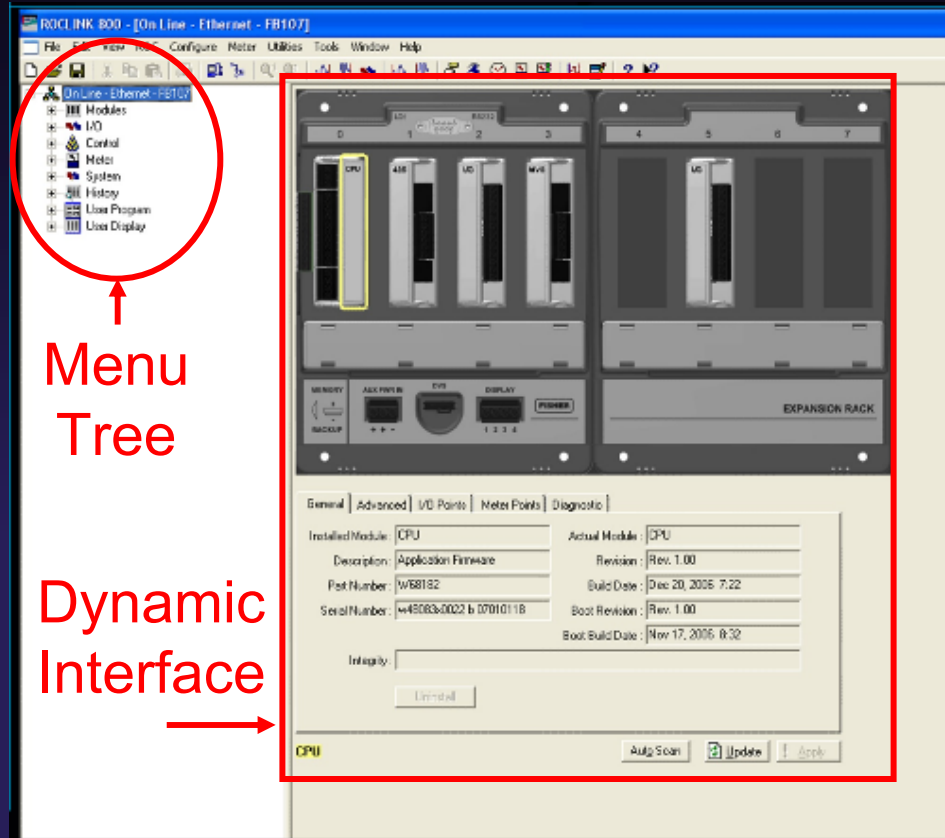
ROCLINK 800 - [On Line - Ethernet - FB107]

File Edit View ROC Configure Meter Utilities Tools Window Help

On Line - Ethernet - FB107
Modules
I/O
Control
Meter
System
History
User Program
User Display

Menu Tree

Dynamic Interface

0 1 2 3 4 5 6 7

CPU 485 I/O MVS I/O

MEMORY BACKUP AUX PWR IN EVS DISPLAY 1 2 3 4 FISHER

EXPANSION RACK

General | Advanced | I/O Points | Meter Points | Diagnostic

Installed Module : CPU
Description : Application Firmware
Part Number : W68182
Serial Number : w46083x0022 b 07010118
Actual Module : CPU
Revision : Rev. 1.00
Build Date : Dec 20, 2006 7:22
Boot Revision : Rev. 1.00
Boot Build Date : Nov 17, 2006 8:32
Integrity :

Uninstall

CPU

Auto Scan
Update
Apply